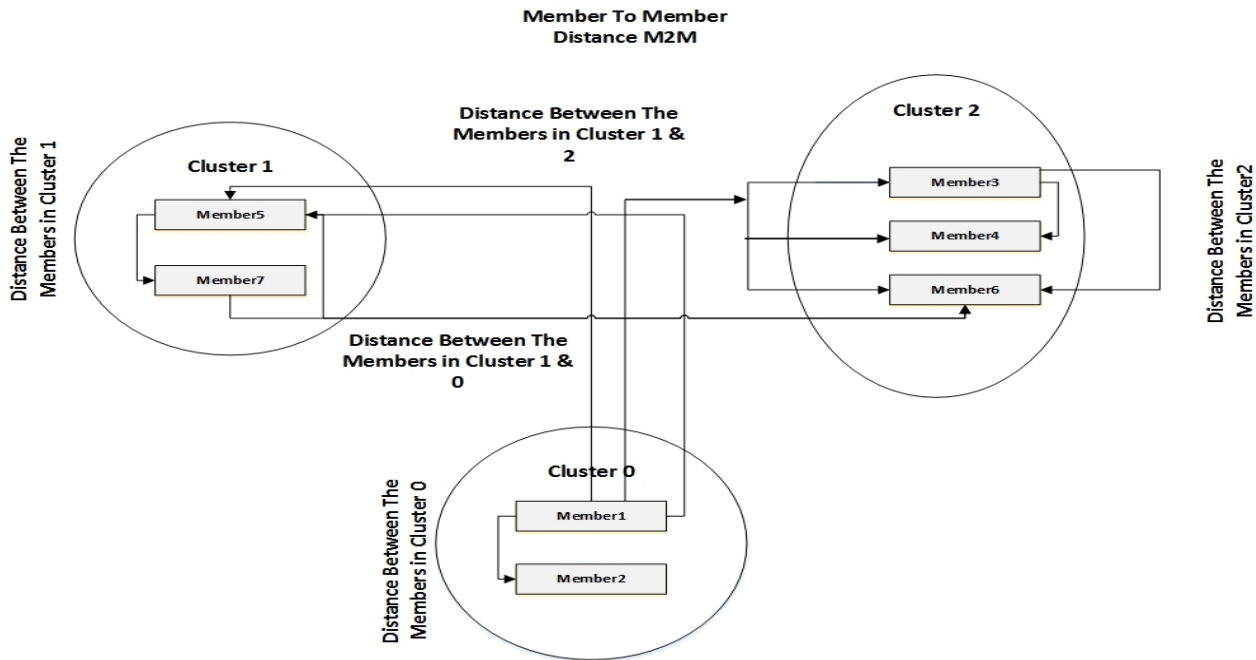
Member To Member
Distance M2M

Distance Between The Members in Cluster 1

Cluster 1

Member5

Member7

Distance Between The Members in Cluster 1 & 2

Cluster 2

Member3

Member4

Member6

Distance Between The Members in Cluster2

Distance Between The Members in Cluster 1 & 0

Distance Between The Members in Cluster 0

Cluster 0

Member1

Member2